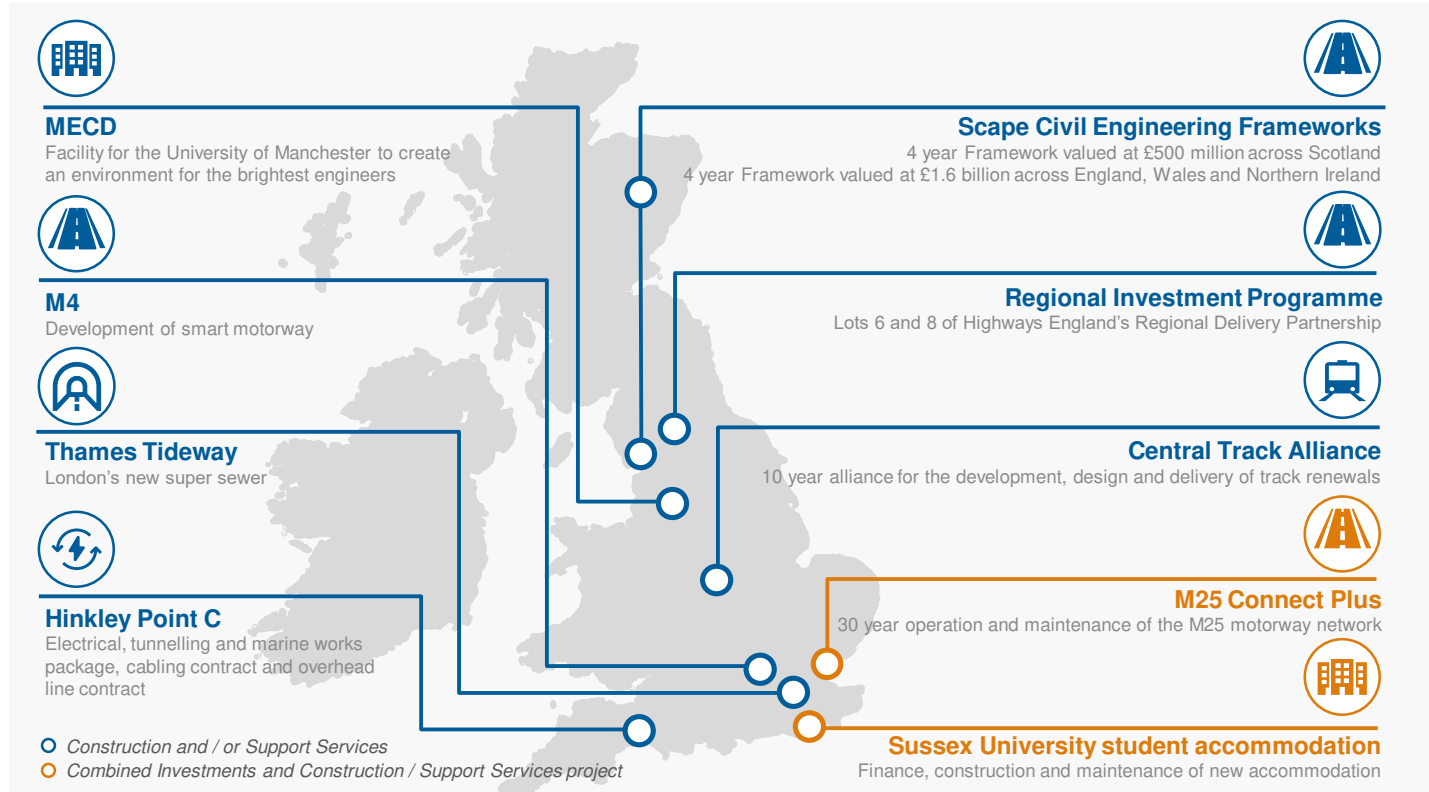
MECD
Facility for the University of Manchester to create an environment for the brightest engineers

M4
Development of smart motorway

Thames Tideway
London's new super sewer

Hinkley Point C
Electrical, tunnelling and marine works package, cabling contract and overhead line contract

Construction and / or Support Services
Combined Investments and Construction / Support Services project

Scape Civil Engineering Frameworks
4 year Framework valued at £500 million across Scotland
4 year Framework valued at £1.6 billion across England, Wales and Northern Ireland

Regional Investment Programme
Lots 6 and 8 of Highways England's Regional Delivery Partnership

Central Track Alliance
10 year alliance for the development, design and delivery of track renewals

M25 Connect Plus
30 year operation and maintenance of the M25 motorway network

Sussex University student accommodation
Finance, construction and maintenance of new accommodation